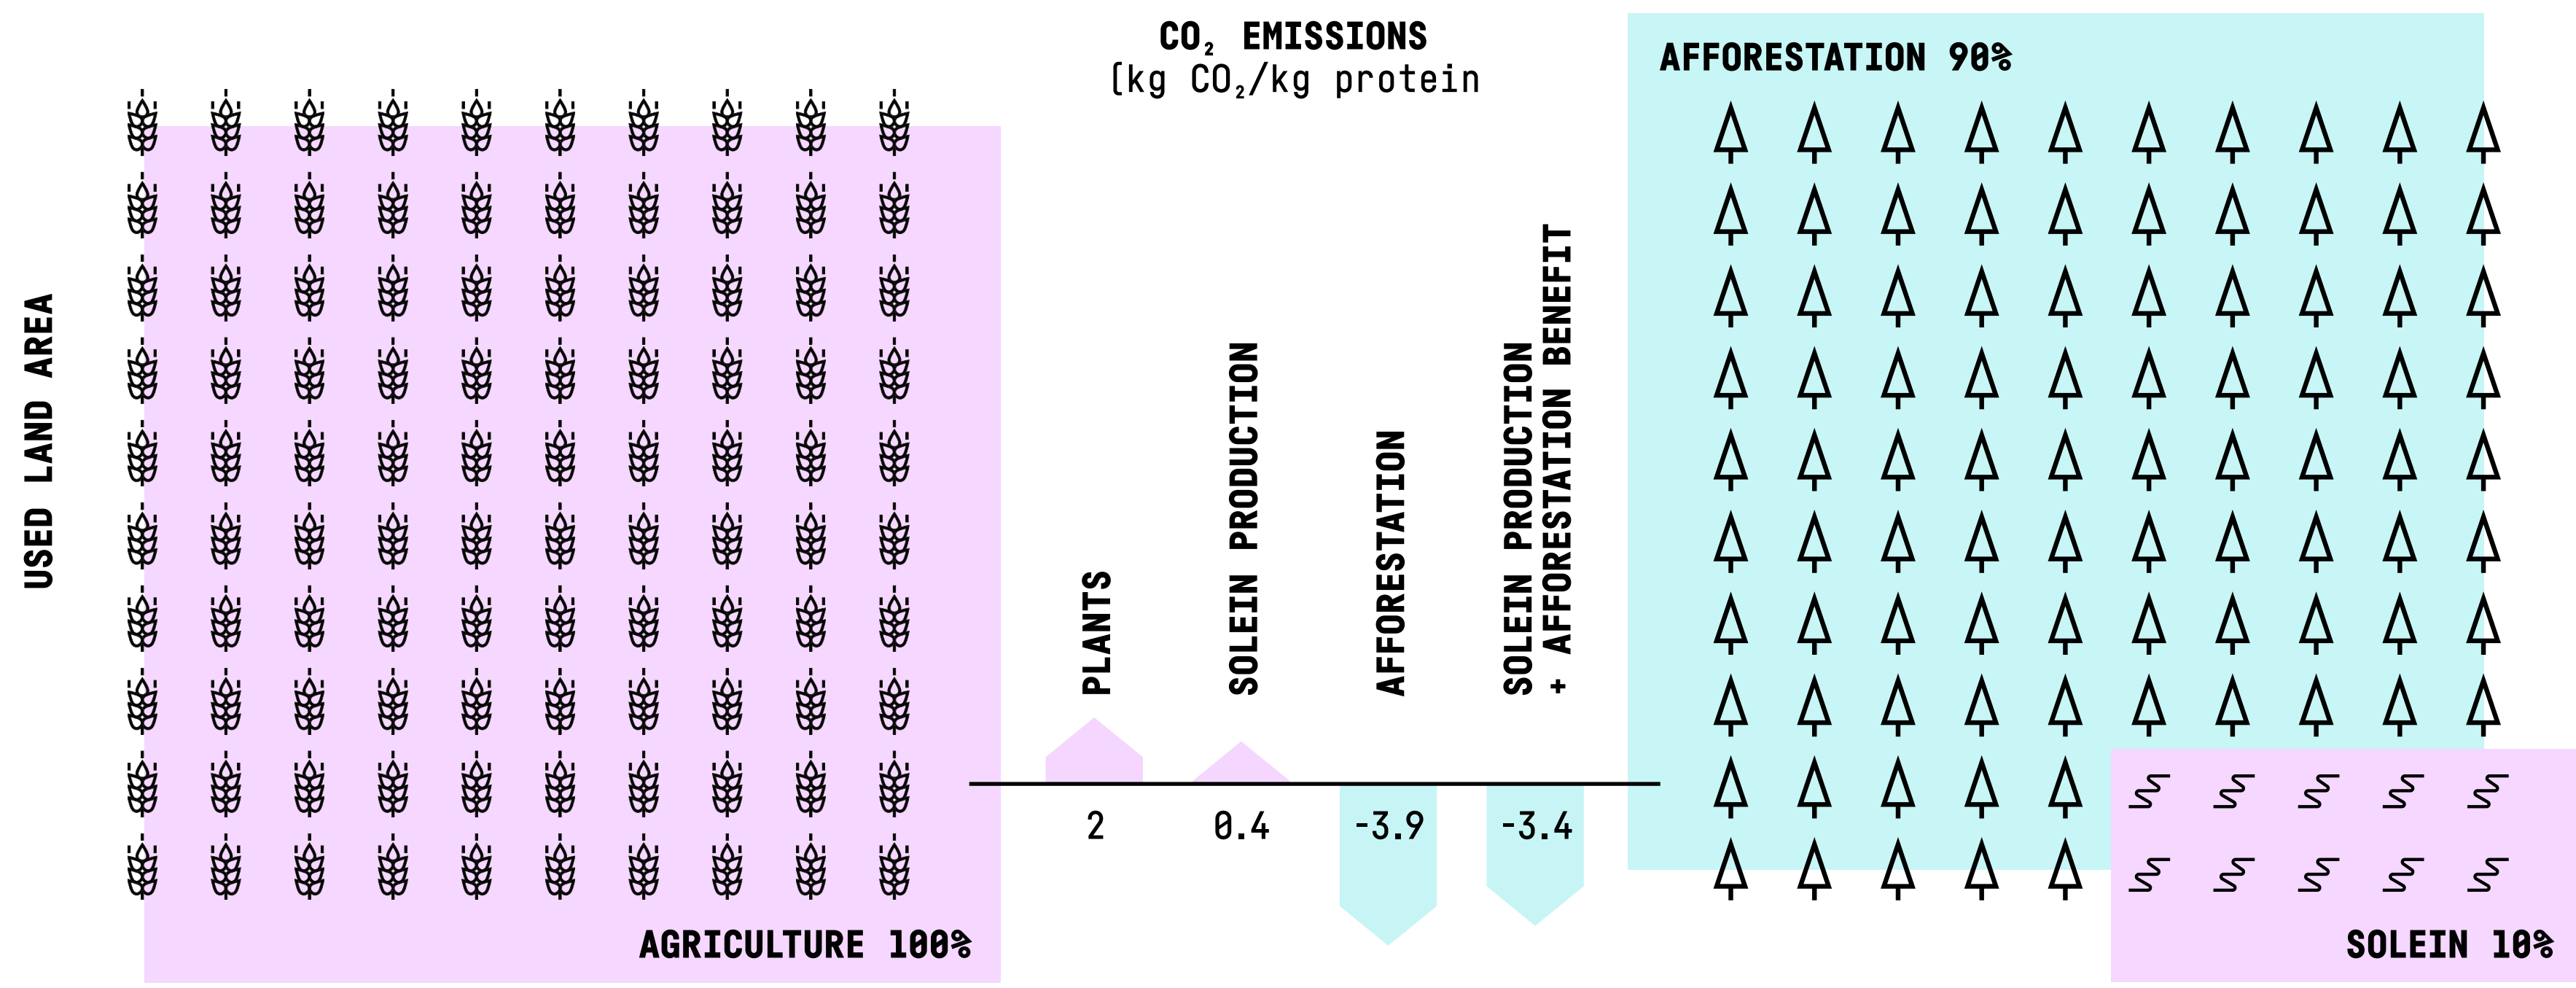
USED LAND AREA

$CO_2$ EMISSIONS
(kg $CO_2$/kg protein

AFFORESTATION 90%

PLANTS

SOLEIN PRODUCTION

AFFORESTATION

SOLEIN PRODUCTION + AFFORESTATION BENEFIT

2

0.4

-3.9

-3.4

AGRICULTURE 100%

SOLEIN 10%